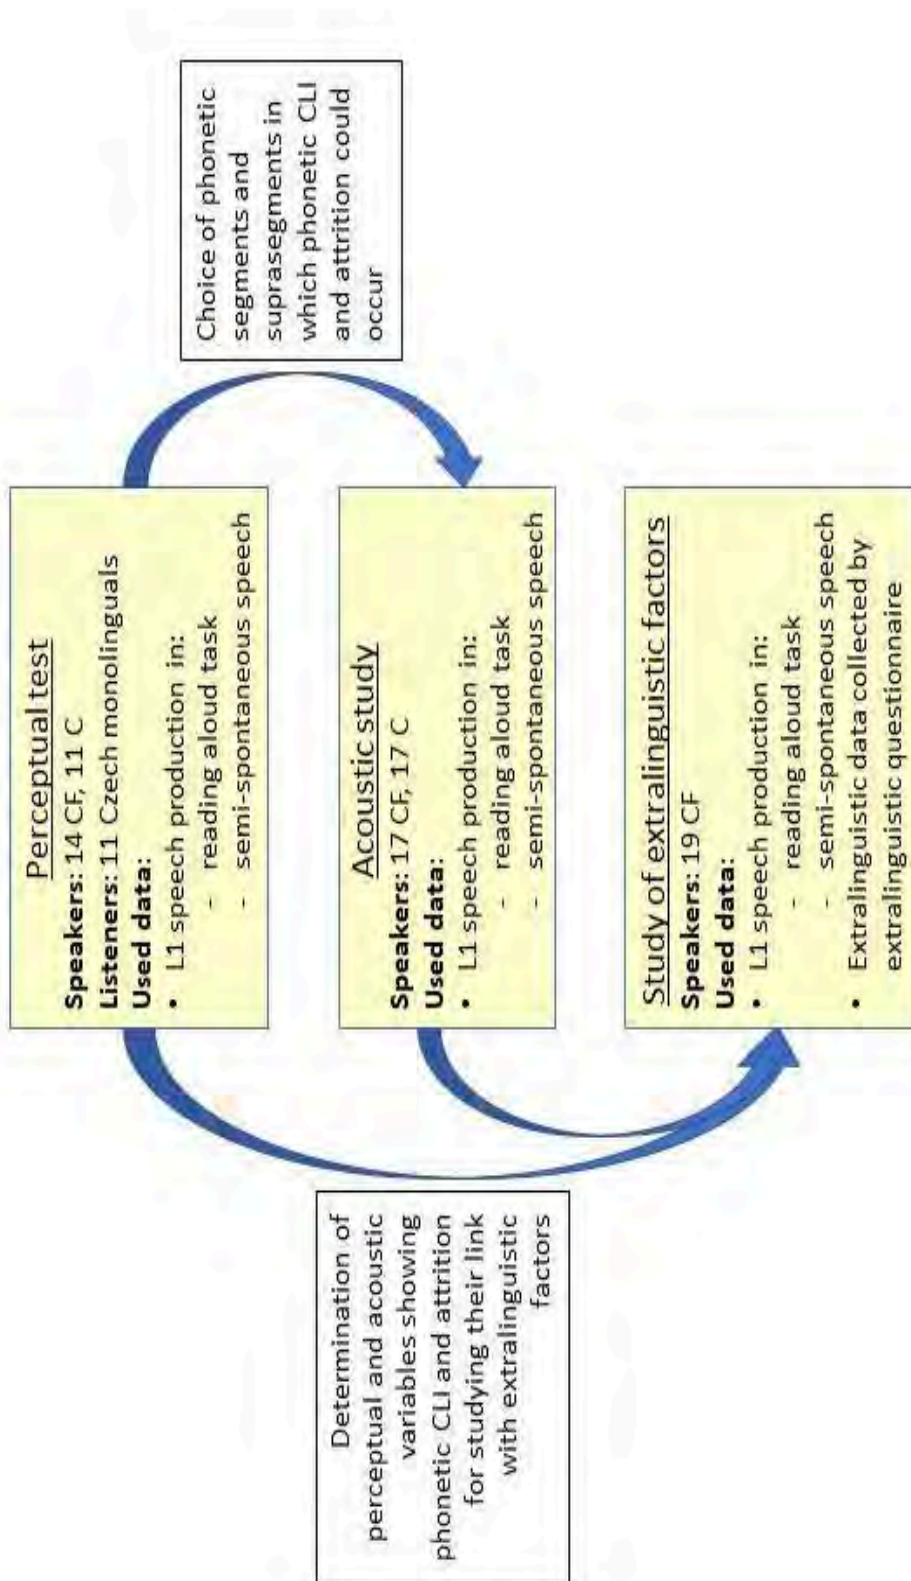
Perceptual test
Speakers: 14 CF, 11 C
Listeners: 11 Czech monolinguals
Used data:
• L1 speech production in:
- reading aloud task
- semi-spontaneous speech

Choice of phonetic segments and suprasegments in which phonetic CLI and attrition could occur

Acoustic study
Speakers: 17 CF, 17 C
Used data:
• L1 speech production in:
- reading aloud task
- semi-spontaneous speech

Study of extralinguistic factors
Speakers: 19 CF
Used data:
• L1 speech production in:
- reading aloud task
- semi-spontaneous speech
• Extralinguistic data collected by extralinguistic questionnaire

Determination of perceptual and acoustic variables showing phonetic CLI and attrition for studying their link with extralinguistic factors